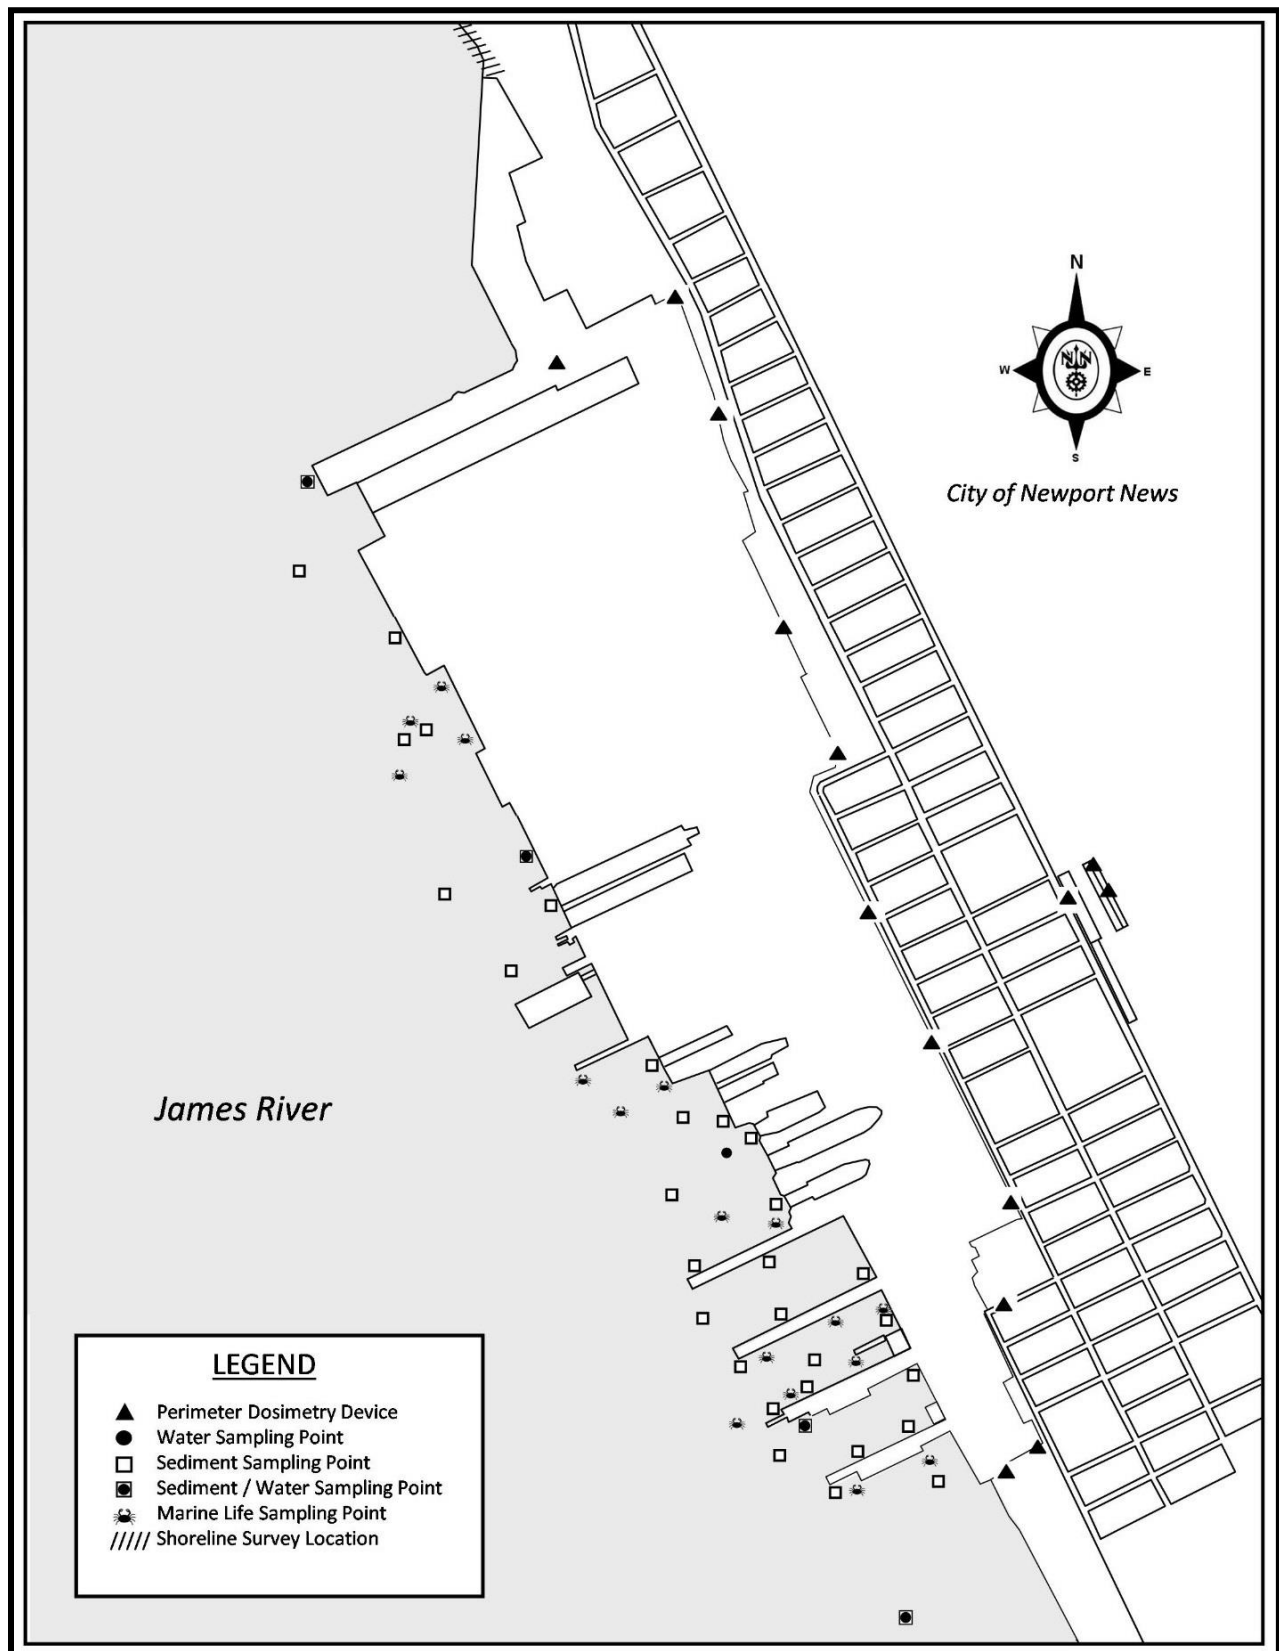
N
W
E
S

City of Newport News

James River

LEGEND

Perimeter Dosimetry Device
Water Sampling Point
Sediment Sampling Point
Sediment / Water Sampling Point
Marine Life Sampling Point
///// Shoreline Survey Location